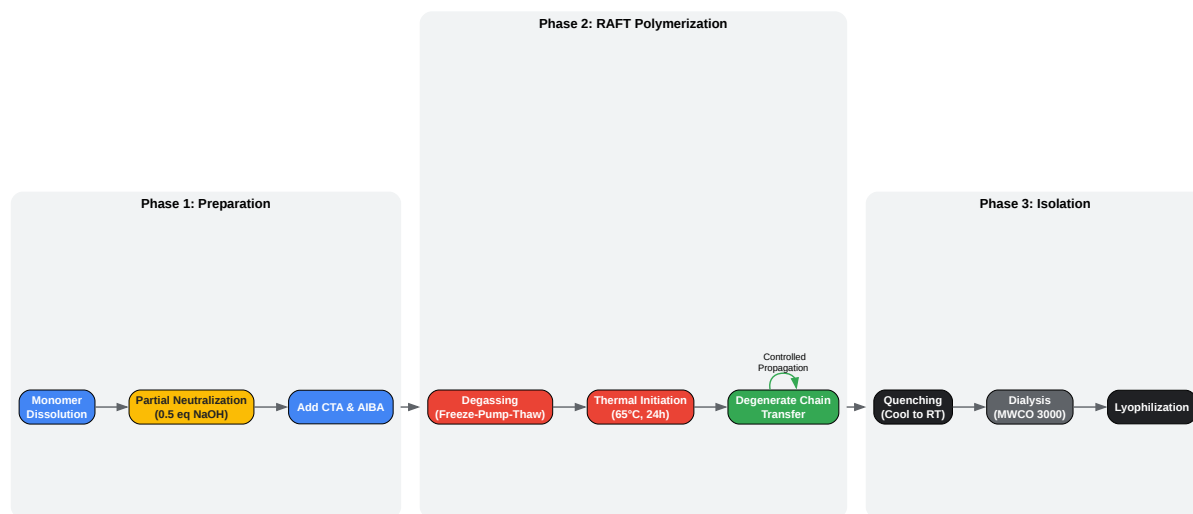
Phase 1: Preparation

Monomer Dissolution

Partial Neutralization (0.5 eq NaOH)

Add CTA & AIBA

Phase 2: RAFT Polymerization

Degassing (Freeze-Pump-Thaw)

Thermal Initiation (65°C, 24h)

Controlled Propagation

Degenerate Chain Transfer

Phase 3: Isolation

Quenching (Cool to RT)

Dialysis (MWCO 3000)

Lyophilization